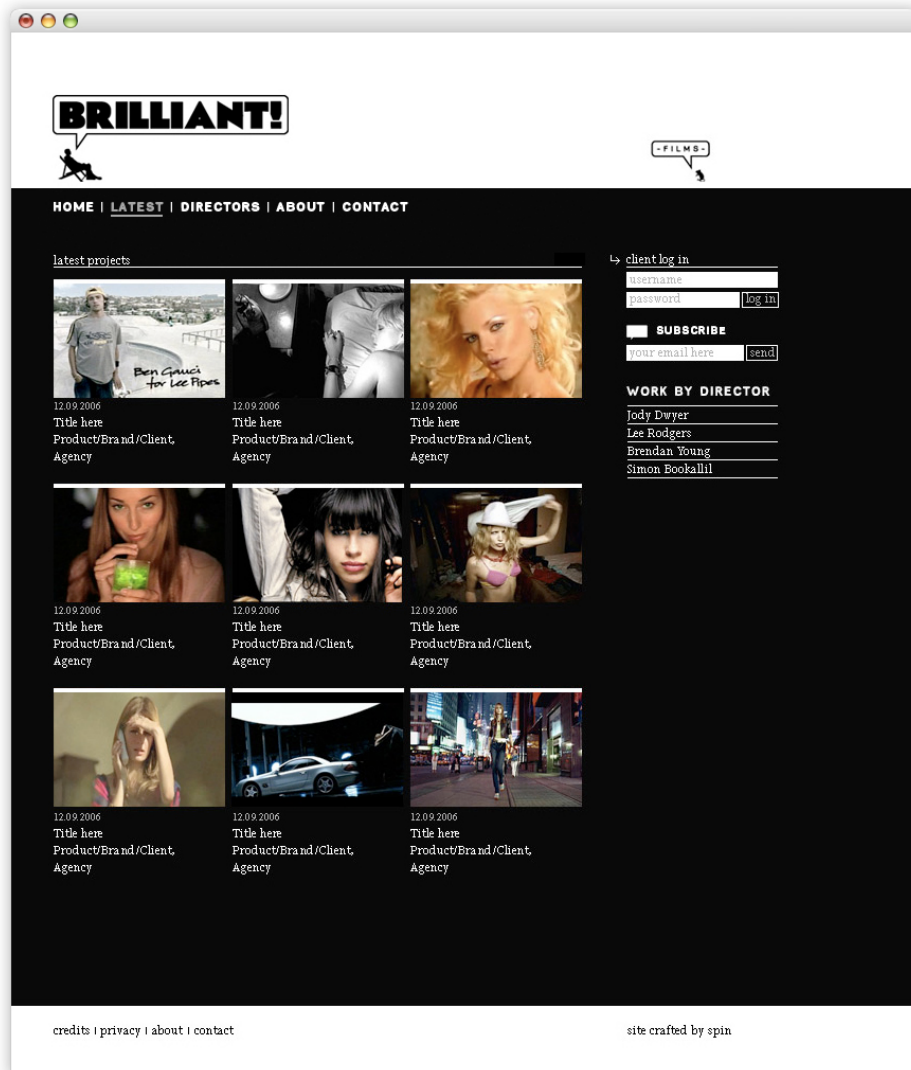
BRILLIANT!

-FILMS-

HOME | LATEST | DIRECTORS | ABOUT | CONTACT

latest projects

Ben Gauci for Lee Pipes

12.09.2006
Title here
Product/Brand/Client, Agency

12.09.2006
Title here
Product/Brand/Client, Agency

12.09.2006
Title here
Product/Brand/Client, Agency

12.09.2006
Title here
Product/Brand/Client, Agency

12.09.2006
Title here
Product/Brand/Client, Agency

12.09.2006
Title here
Product/Brand/Client, Agency

12.09.2006
Title here
Product/Brand/Client, Agency

12.09.2006
Title here
Product/Brand/Client, Agency

12.09.2006
Title here
Product/Brand/Client, Agency

client log in
username
password
log in

SUBSCRIBE
your email here
send

WORK BY DIRECTOR
Jody Dwyer
Lee Rodgers
Brendan Young
Simon Bookallil

credits | privacy | about | contact

site crafted by spin